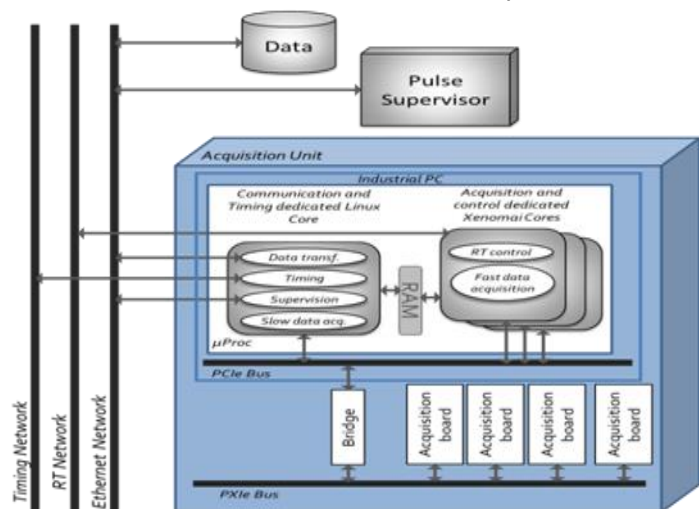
Data

Pulse Supervisor

Acquisition Unit

Industrial PC

Communication and Timing dedicated Linux Core

Acquisition and control dedicated Xenomai Cores

Data transf.

Timing

Supervision

Slow data acq.

RAM

RT control

Fast data acquisition

μProc

PCIe Bus

Bridge

Acquisition board

Acquisition board

Acquisition board

Acquisition board

PXIe Bus

Timing Network

RT Network

Ethernet Network